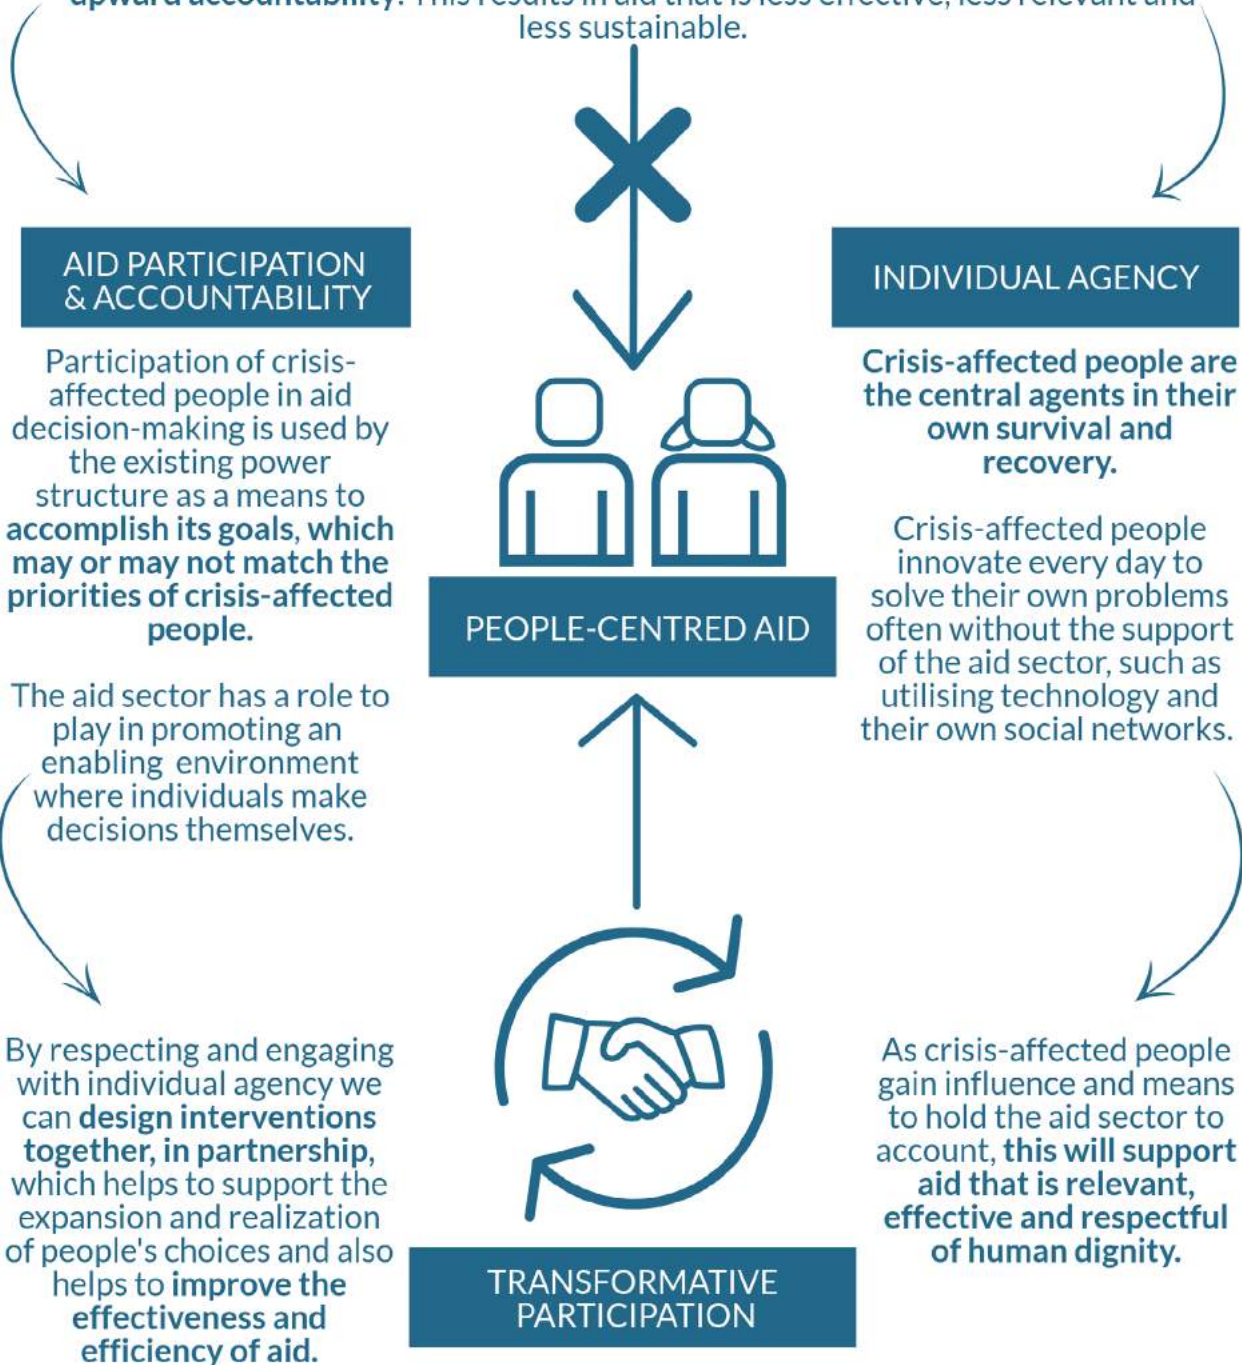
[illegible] less sustainable.

AID PARTICIPATION & ACCOUNTABILITY

Participation of crisis-affected people in aid decision-making is used by the existing power structure as a means to accomplish its goals, which may or may not match the priorities of crisis-affected people.

The aid sector has a role to play in promoting an enabling environment where individuals make decisions themselves.

INDIVIDUAL AGENCY

Crisis-affected people are the central agents in their own survival and recovery.

Crisis-affected people innovate every day to solve their own problems often without the support of the aid sector, such as utilising technology and their own social networks.

PEOPLE-CENTRED AID

By respecting and engaging with individual agency we can design interventions together, in partnership, which helps to support the expansion and realization of people's choices and also helps to improve the effectiveness and efficiency of aid.

As crisis-affected people gain influence and means to hold the aid sector to account, this will support aid that is relevant, effective and respectful of human dignity.

TRANSFORMATIVE PARTICIPATION